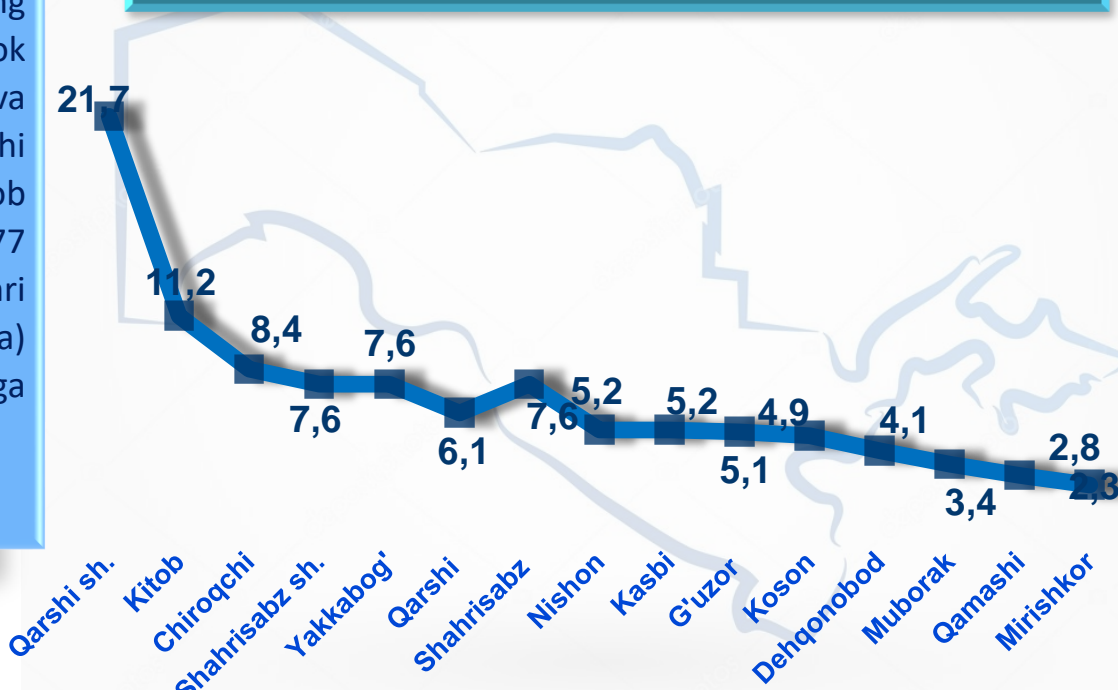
ng
ok
va
hi
ob
77
ri
a)
ga

21,7
11,2
8,4
7,6
7,6
6,1
7,6
5,2
5,2
5,1
4,9
4,1
3,4
2,8
2,3

Qarshi sh.
Kitob
Chiroqchi
Shahrisabz sh.
Yakkabog'
Qarshi
Shahrisabz
Nishon
Kasbi
G'uzor
Koson
Dehqonobod
Muborak
Qamashi
Mirishkor